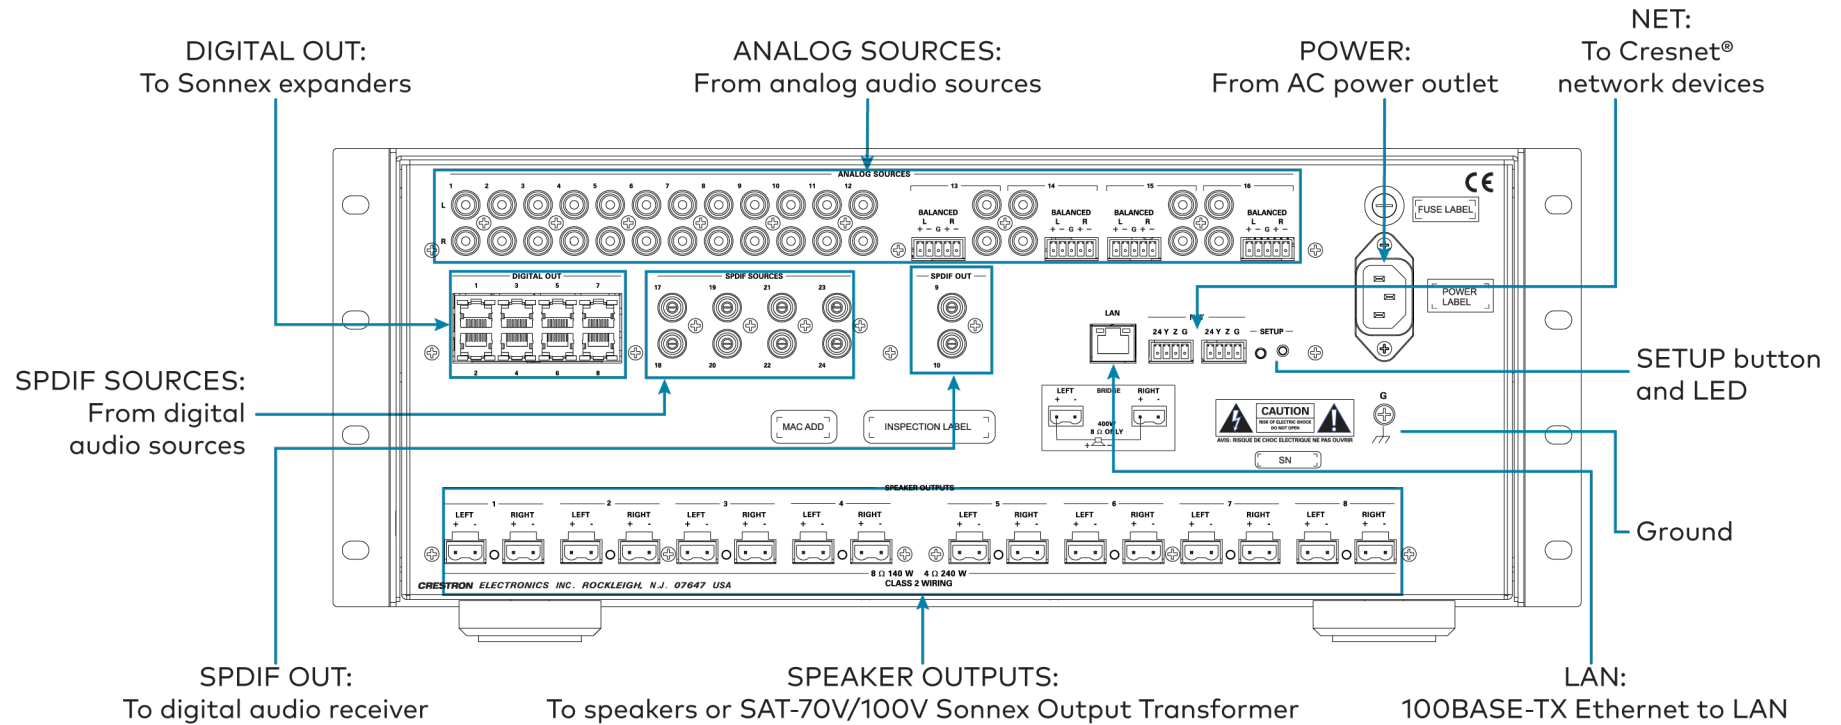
NET:
To Cresnet®
network devices

DIGITAL OUT:
To Sonnex expanders

ANALOG SOURCES:
From analog audio sources

POWER:
From AC power outlet

ANALOG SOURCES

1 2 3 4 5 6 7 8 9 10 11 12

L

R

13 14 15 16

BALANCED L R + − G + −

BALANCED L R + − G + −

BALANCED L R + − G + −

BALANCED L R + − G + −

CE

FUSE LABEL

POWER LABEL

DIGITAL OUT

1 3 5 7

2 4 6 8

SPDIF SOURCES

17 19 21 23

18 20 22 24

SPDIF OUT

9

10

LAN

24 Y Z G 24 Y Z G

SETUP

SETUP button and LED

SPDIF SOURCES:
From digital
audio sources

MAC ADD

INSPECTION LABEL

LEFT BRIDGE RIGHT

400W 8 Ω ONLY

CAUTION

AVIS: RISQUE DE CHOC ELECTRIQUE NE PAS OUVRIR

SN

G

Ground

SPEAKER OUTPUTS

1 2 3 4 5 6 7 8

LEFT + − RIGHT + −

8 Ω 140 W 4 Ω 240 W
CLASS 2 WIRING

CRESTRON ELECTRONICS INC. ROCKLEIGH, N.J. 07647 USA

SPDIF OUT:
To digital audio receiver

SPEAKER OUTPUTS:
To speakers or SAT-70V/100V Sonnex Output Transformer

LAN:
100BASE-TX Ethernet to LAN